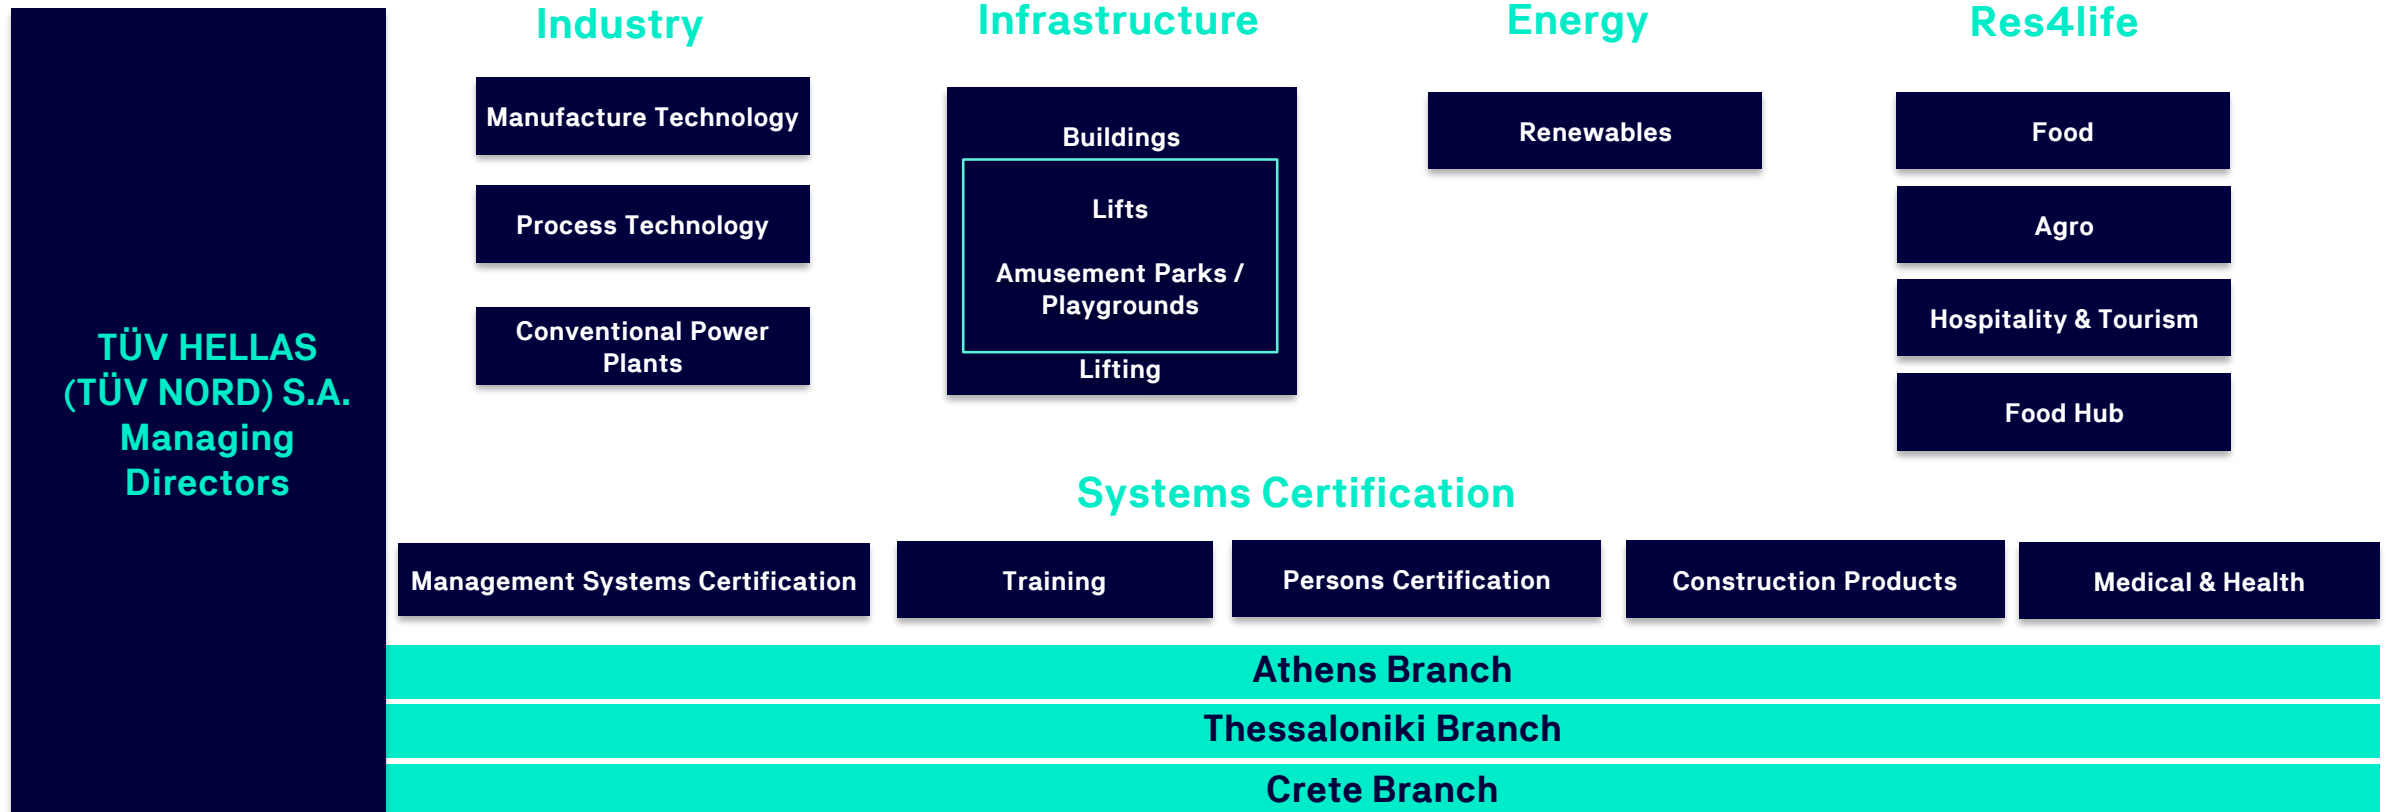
TÜV HELLAS (TÜV NORD) S.A. Managing Directors

Industry

Manufacture Technology

Process Technology

Conventional Power Plants

Infrastructure

Buildings

Lifts

Amusement Parks / Playgrounds

Lifting

Energy

Renewables

Res4life

Food

Agro

Hospitality & Tourism

Food Hub

Systems Certification

Management Systems Certification

Training

Persons Certification

Construction Products

Medical & Health

Athens Branch

Thessaloniki Branch

Crete Branch